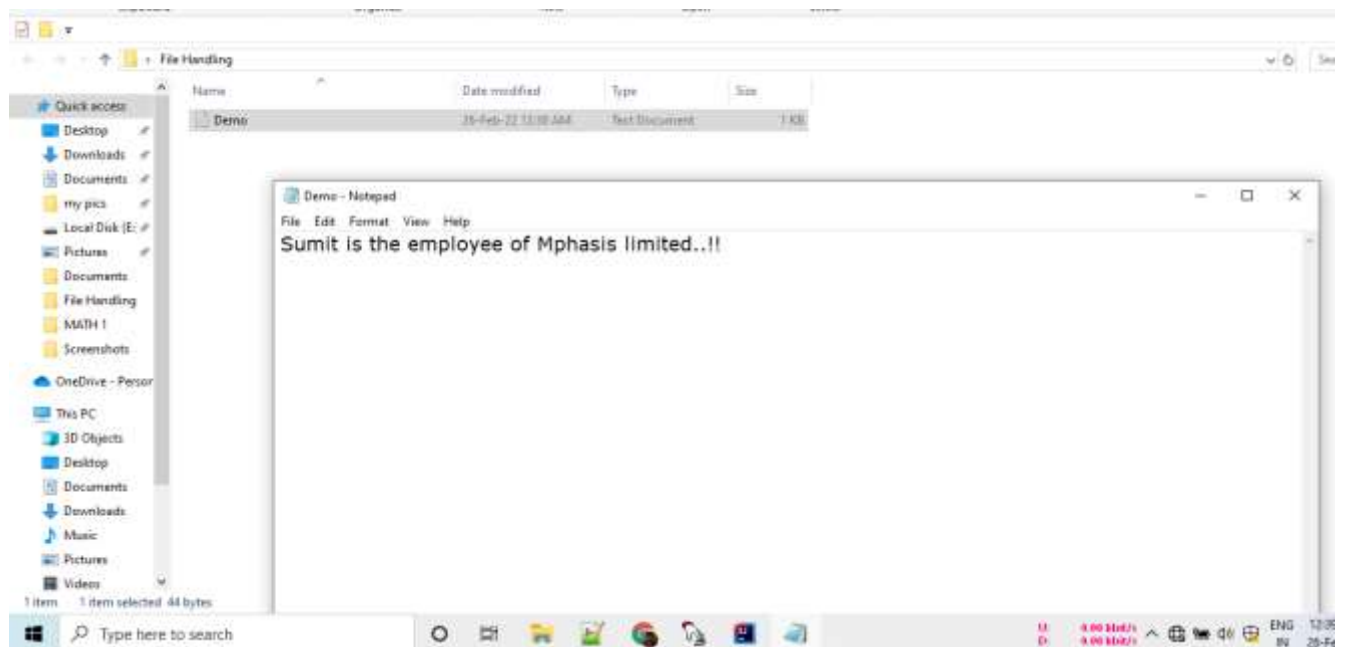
File Handling

Name | Date modified | Type | Size
Demo | 28-Feb-22 12:30 AM | Text Document | 1 KB

Quick access
Desktop
Downloads
Documents
my pics
Local Disk (E:
Pictures
Documents
File Handling
MATH 1
Screenshots
OneDrive - Persor
This PC
3D Objects
Desktop
Documents
Downloads
Music
Pictures
Videos

1 item 1 item selected 44 bytes

Demo - Notepad
File Edit Format View Help
Sumit is the employee of Mphasis limited..!!

Type here to search

U: 0.00 kbit/s
D: 0.00 kbit/s
ENG IN 12:3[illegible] 28-F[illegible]